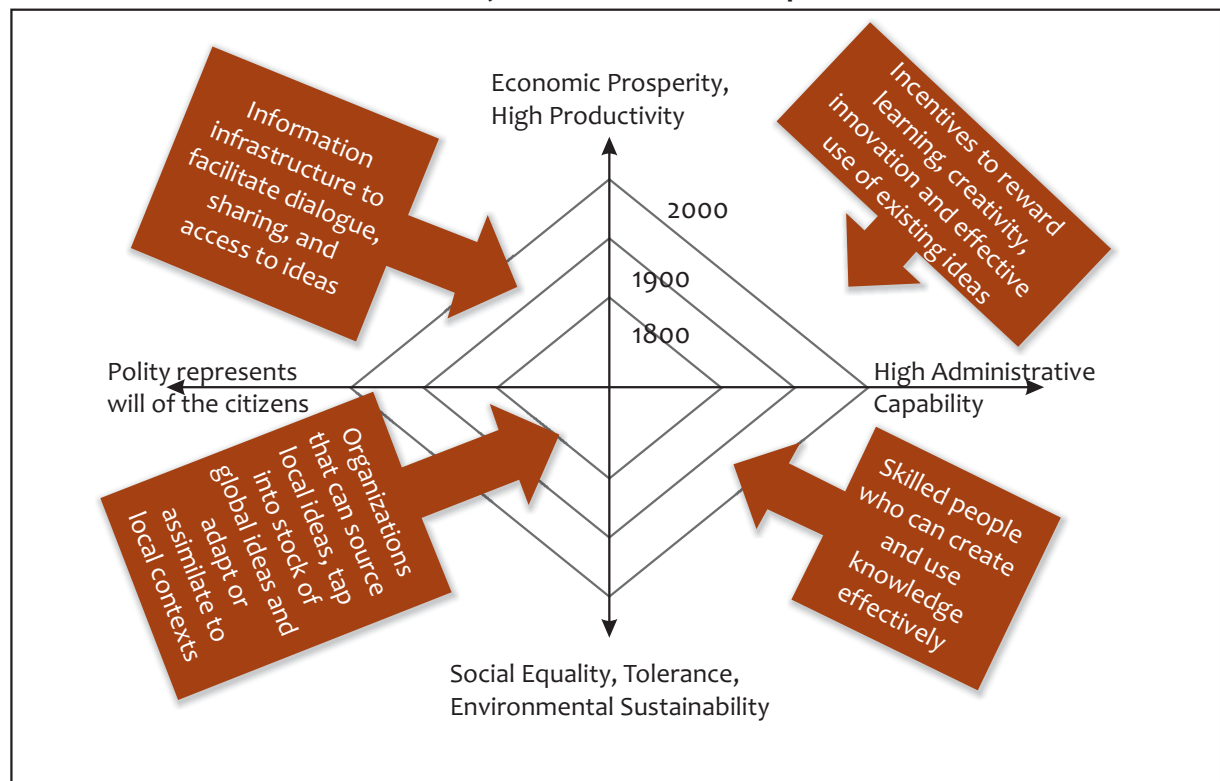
Economic Prosperity, High Productivity

Information infrastructure to facilitate dialogue, sharing, and access to ideas

Incentives to reward learning, creativity, innovation and effective use of existing ideas

2000

1900

1800

Polity represents will of the citizens

High Administrative Capability

Organizations that can source local ideas, tap into stock of global ideas and adapt or assimilate to local contexts

Skilled people who can create and use knowledge effectively

Social Equality, Tolerance, Environmental Sustainability